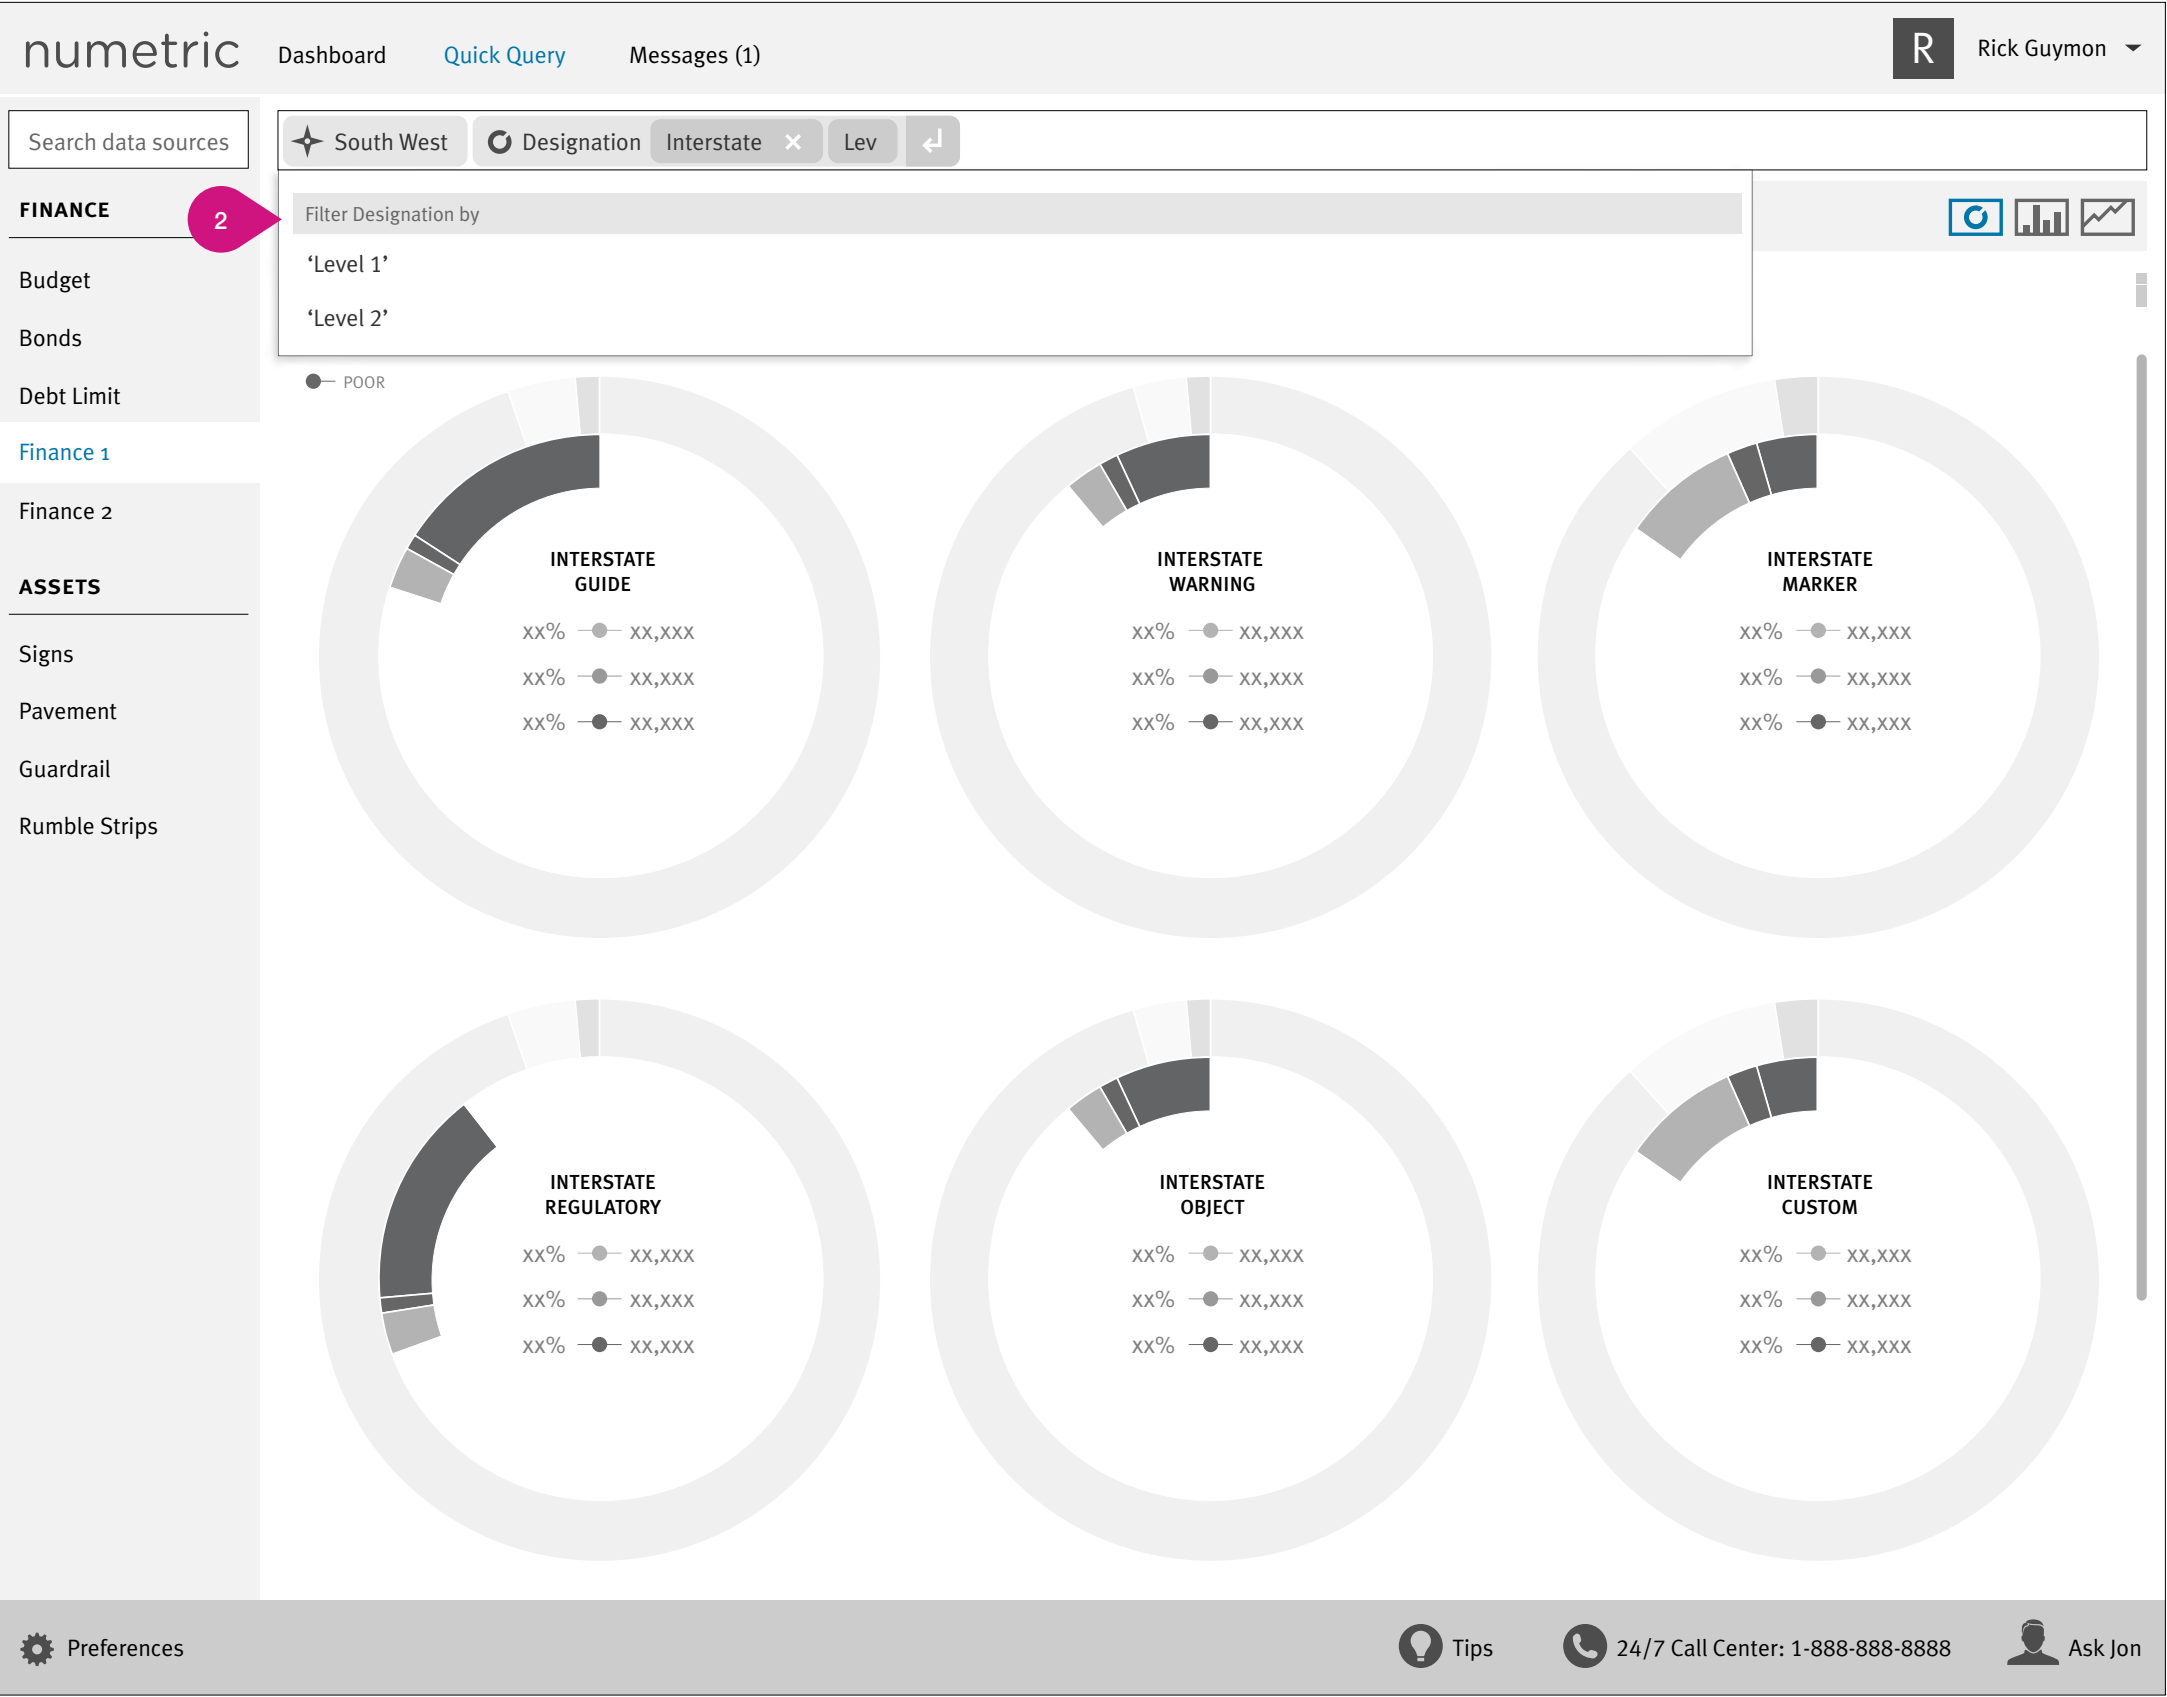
numetric Dashboard Quick Query Messages (1)

R Rick Guymon

Search data sources

South West Designation Interstate × Lev

FINANCE

2

Filter Designation by

‘Level 1’

‘Level 2’

Budget

Bonds

Debt Limit

Finance 1

Finance 2

ASSETS

Signs

Pavement

Guardrail

Rumble Strips

POOR

INTERSTATE GUIDE

xx% xx,xxx
xx% xx,xxx
xx% xx,xxx

INTERSTATE WARNING

xx% xx,xxx
xx% xx,xxx
xx% xx,xxx

INTERSTATE MARKER

xx% xx,xxx
xx% xx,xxx
xx% xx,xxx

INTERSTATE REGULATORY

xx% xx,xxx
xx% xx,xxx
xx% xx,xxx

INTERSTATE OBJECT

xx% xx,xxx
xx% xx,xxx
xx% xx,xxx

INTERSTATE CUSTOM

xx% xx,xxx
xx% xx,xxx
xx% xx,xxx

Preferences

Tips

24/7 Call Center: 1-888-888-8888

Ask Jon